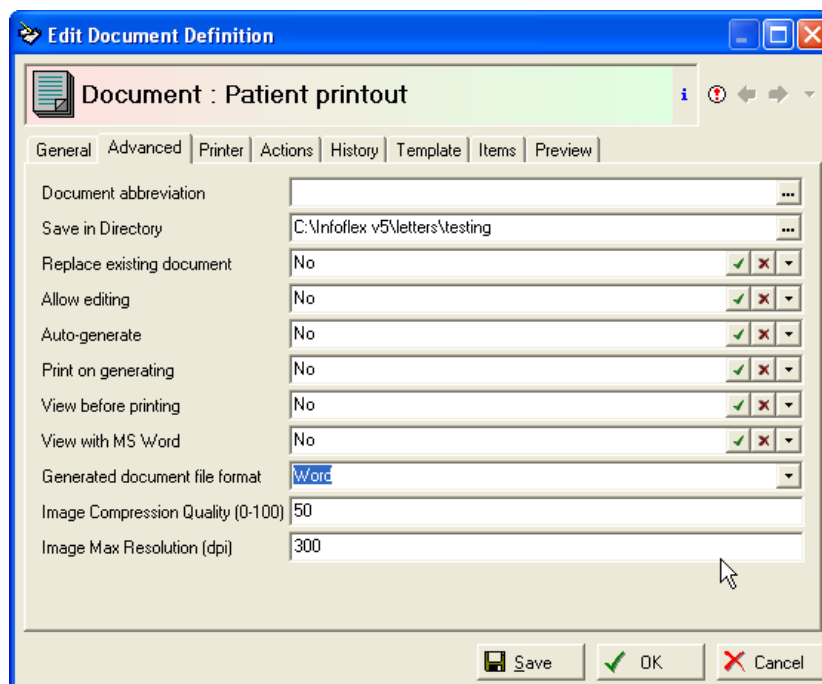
Edit Document Definition

Document : Patient printout

General | Advanced | Printer | Actions | History | Template | Items | Preview

Document abbreviation
Save in Directory C:\Infoflex v5\letters\testing
Replace existing document No
Allow editing No
Auto-generate No
Print on generating No
View before printing No
View with MS Word No
Generated document file format Word
Image Compression Quality (0-100) 50
Image Max Resolution (dpi) 300

Save | OK | Cancel